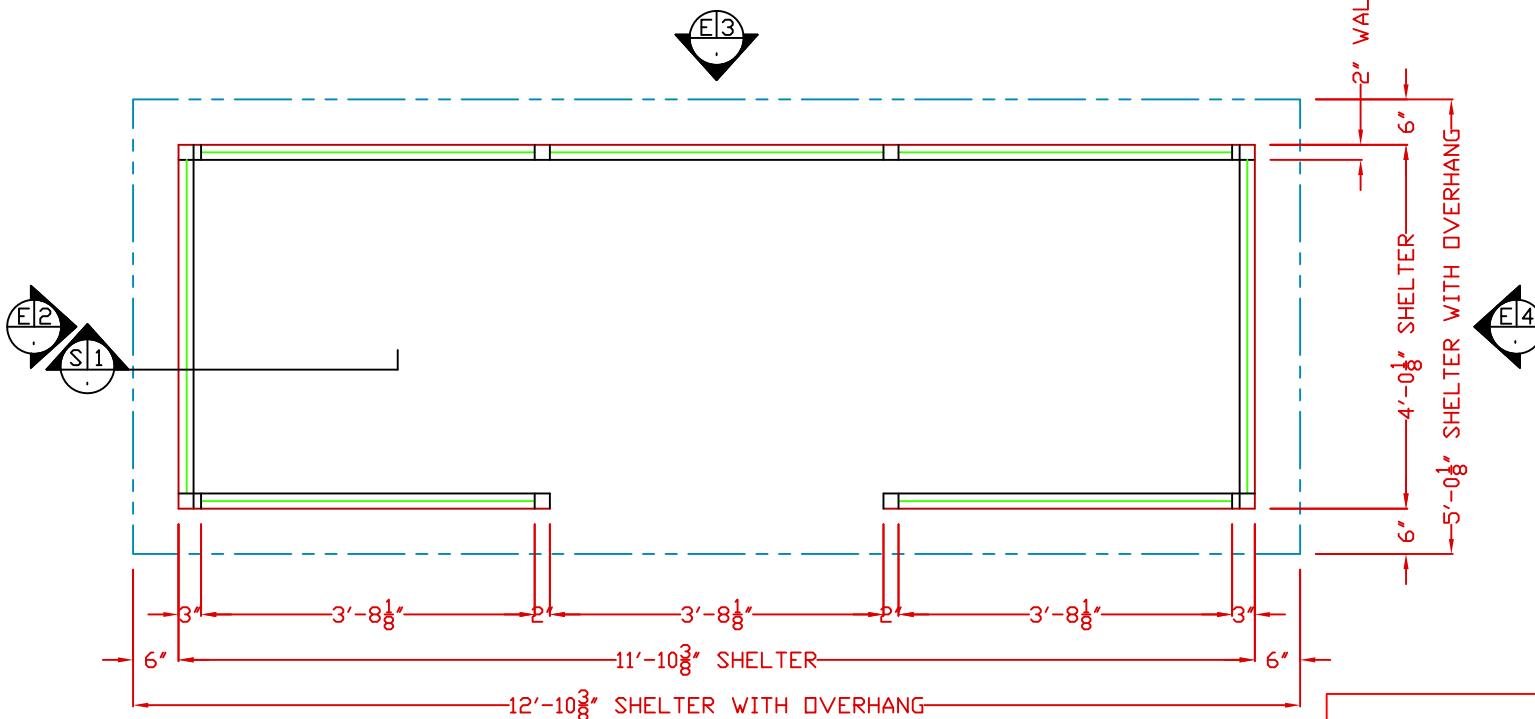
E 3
2" WAL
6"
E 2
S 1
4'-0$\frac{1}{8}$" SHELTER
5'-0$\frac{1}{8}$" SHELTER WITH OVERHANG
E 4
6"
3" 3'-8$\frac{1}{8}$" 2" 3'-8$\frac{1}{8}$" 2" 3'-8$\frac{1}{8}$" 3"
6" 11'-10$\frac{3}{8}$" SHELTER 6"
12'-10$\frac{3}{8}$" SHELTER WITH OVERHANG